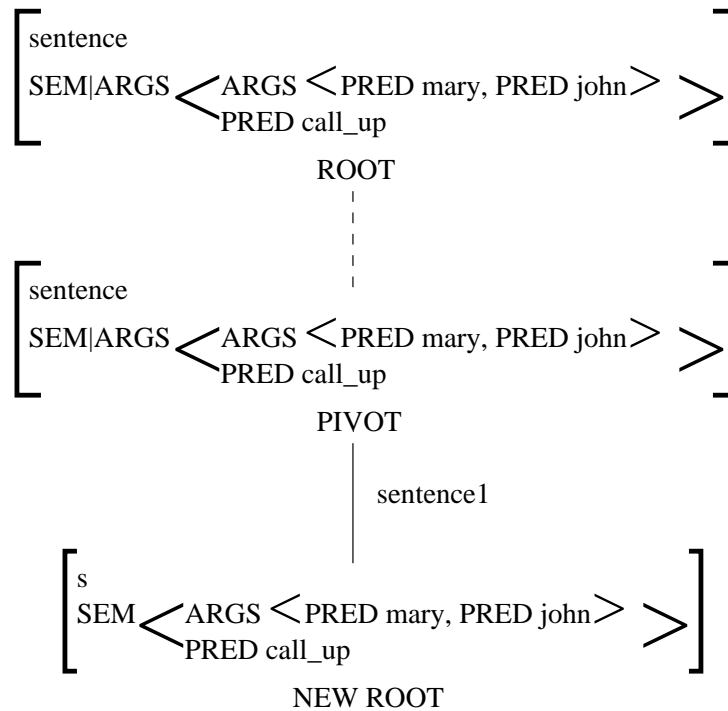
sentence
SEM|ARGS < ARGS < PRED mary, PRED john >
PRED call_up >

ROOT

sentence
SEM|ARGS < ARGS < PRED mary, PRED john >
PRED call_up >

PIVOT

sentence1

s
SEM < ARGS < PRED mary, PRED john >
PRED call_up >

NEW ROOT